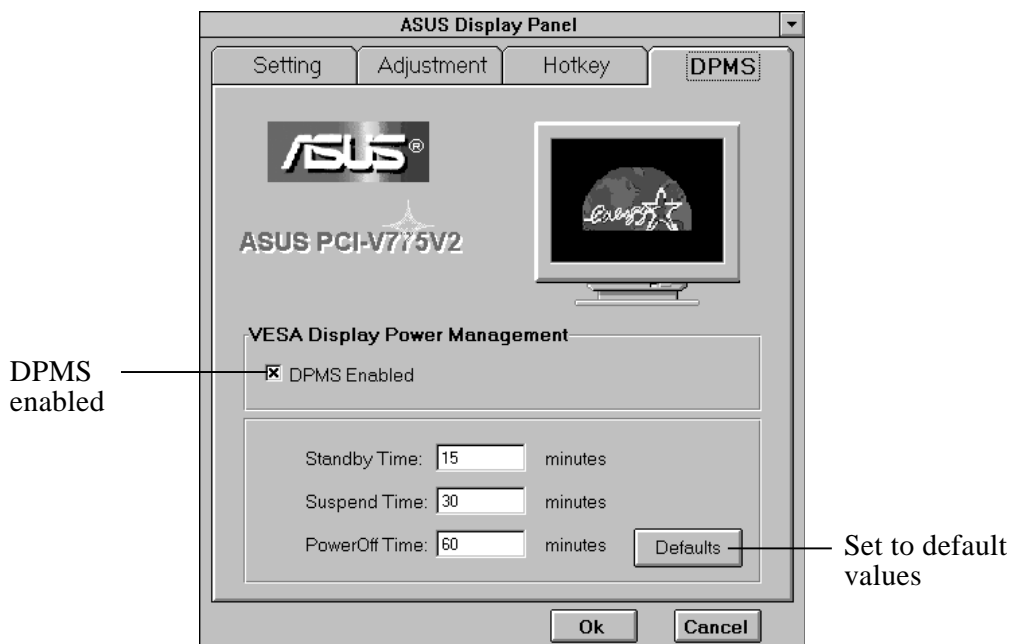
ASUS Display Panel

Setting

Adjustment

Hotkey

DPMS

ASUS®

ASUS PCI-V775V2

energy

VESA Display Power Management

DPMS enabled

☒ DPMS Enabled

Standby Time: 15 minutes

Suspend Time: 30 minutes

PowerOff Time: 60 minutes

Defaults

Set to default values

Ok

Cancel